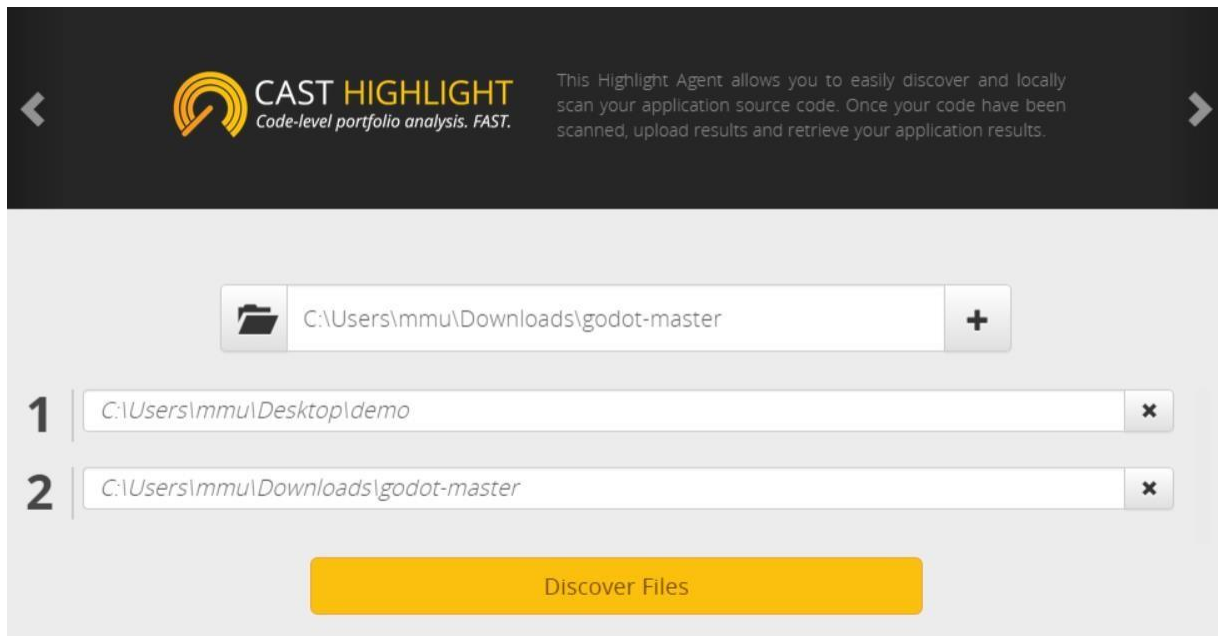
CAST HIGHLIGHT
Code-level portfolio analysis. FAST.

This Highlight Agent allows you to easily discover and locally scan your application source code. Once your code have been scanned, upload results and retrieve your application results.

C:\Users\mmu\Downloads\godot-master

+

1 C:\Users\mmu\Desktop\demo ×

2 C:\Users\mmu\Downloads\godot-master ×

Discover Files